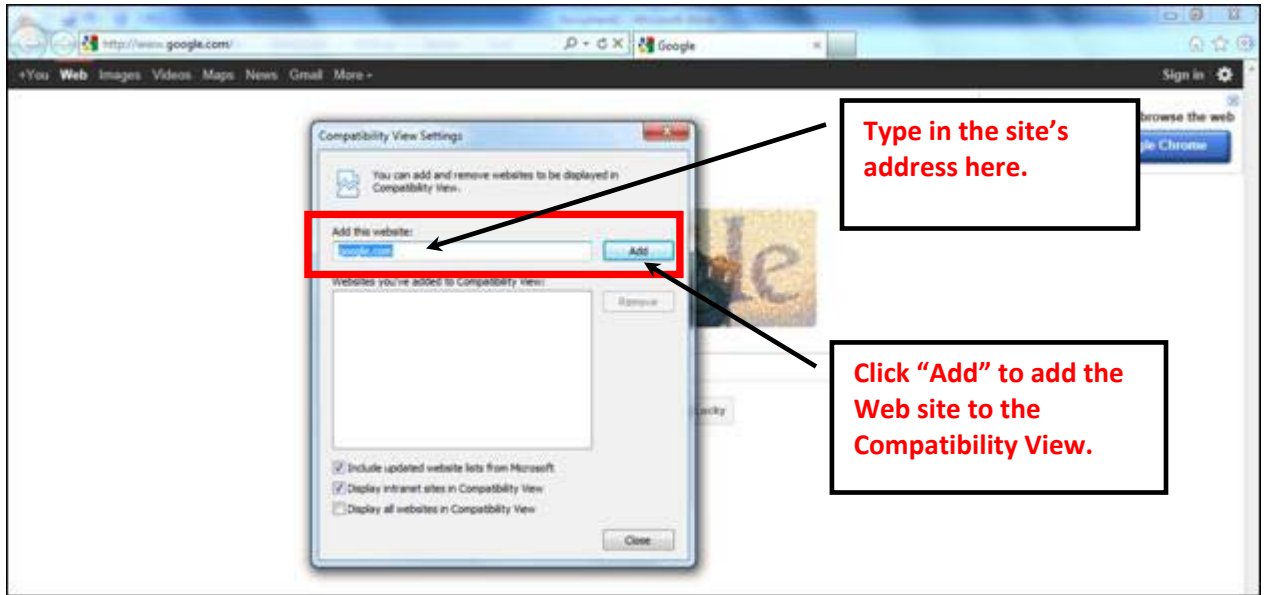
http://www.google.com/

Google

+You Web Images Videos Maps News Gmail More

Sign in

browse the web

gle Chrome

Compatibility View Settings

You can add and remove websites to be displayed in Compatibility View.

Add this website:

google.com

Add

Websites you've added to Compatibility View:

Remove

Include updated website lists from Microsoft

Display intranet sites in Compatibility View

Display all websites in Compatibility View

Close

Lucky

Type in the site's address here.

Click "Add" to add the Web site to the Compatibility View.